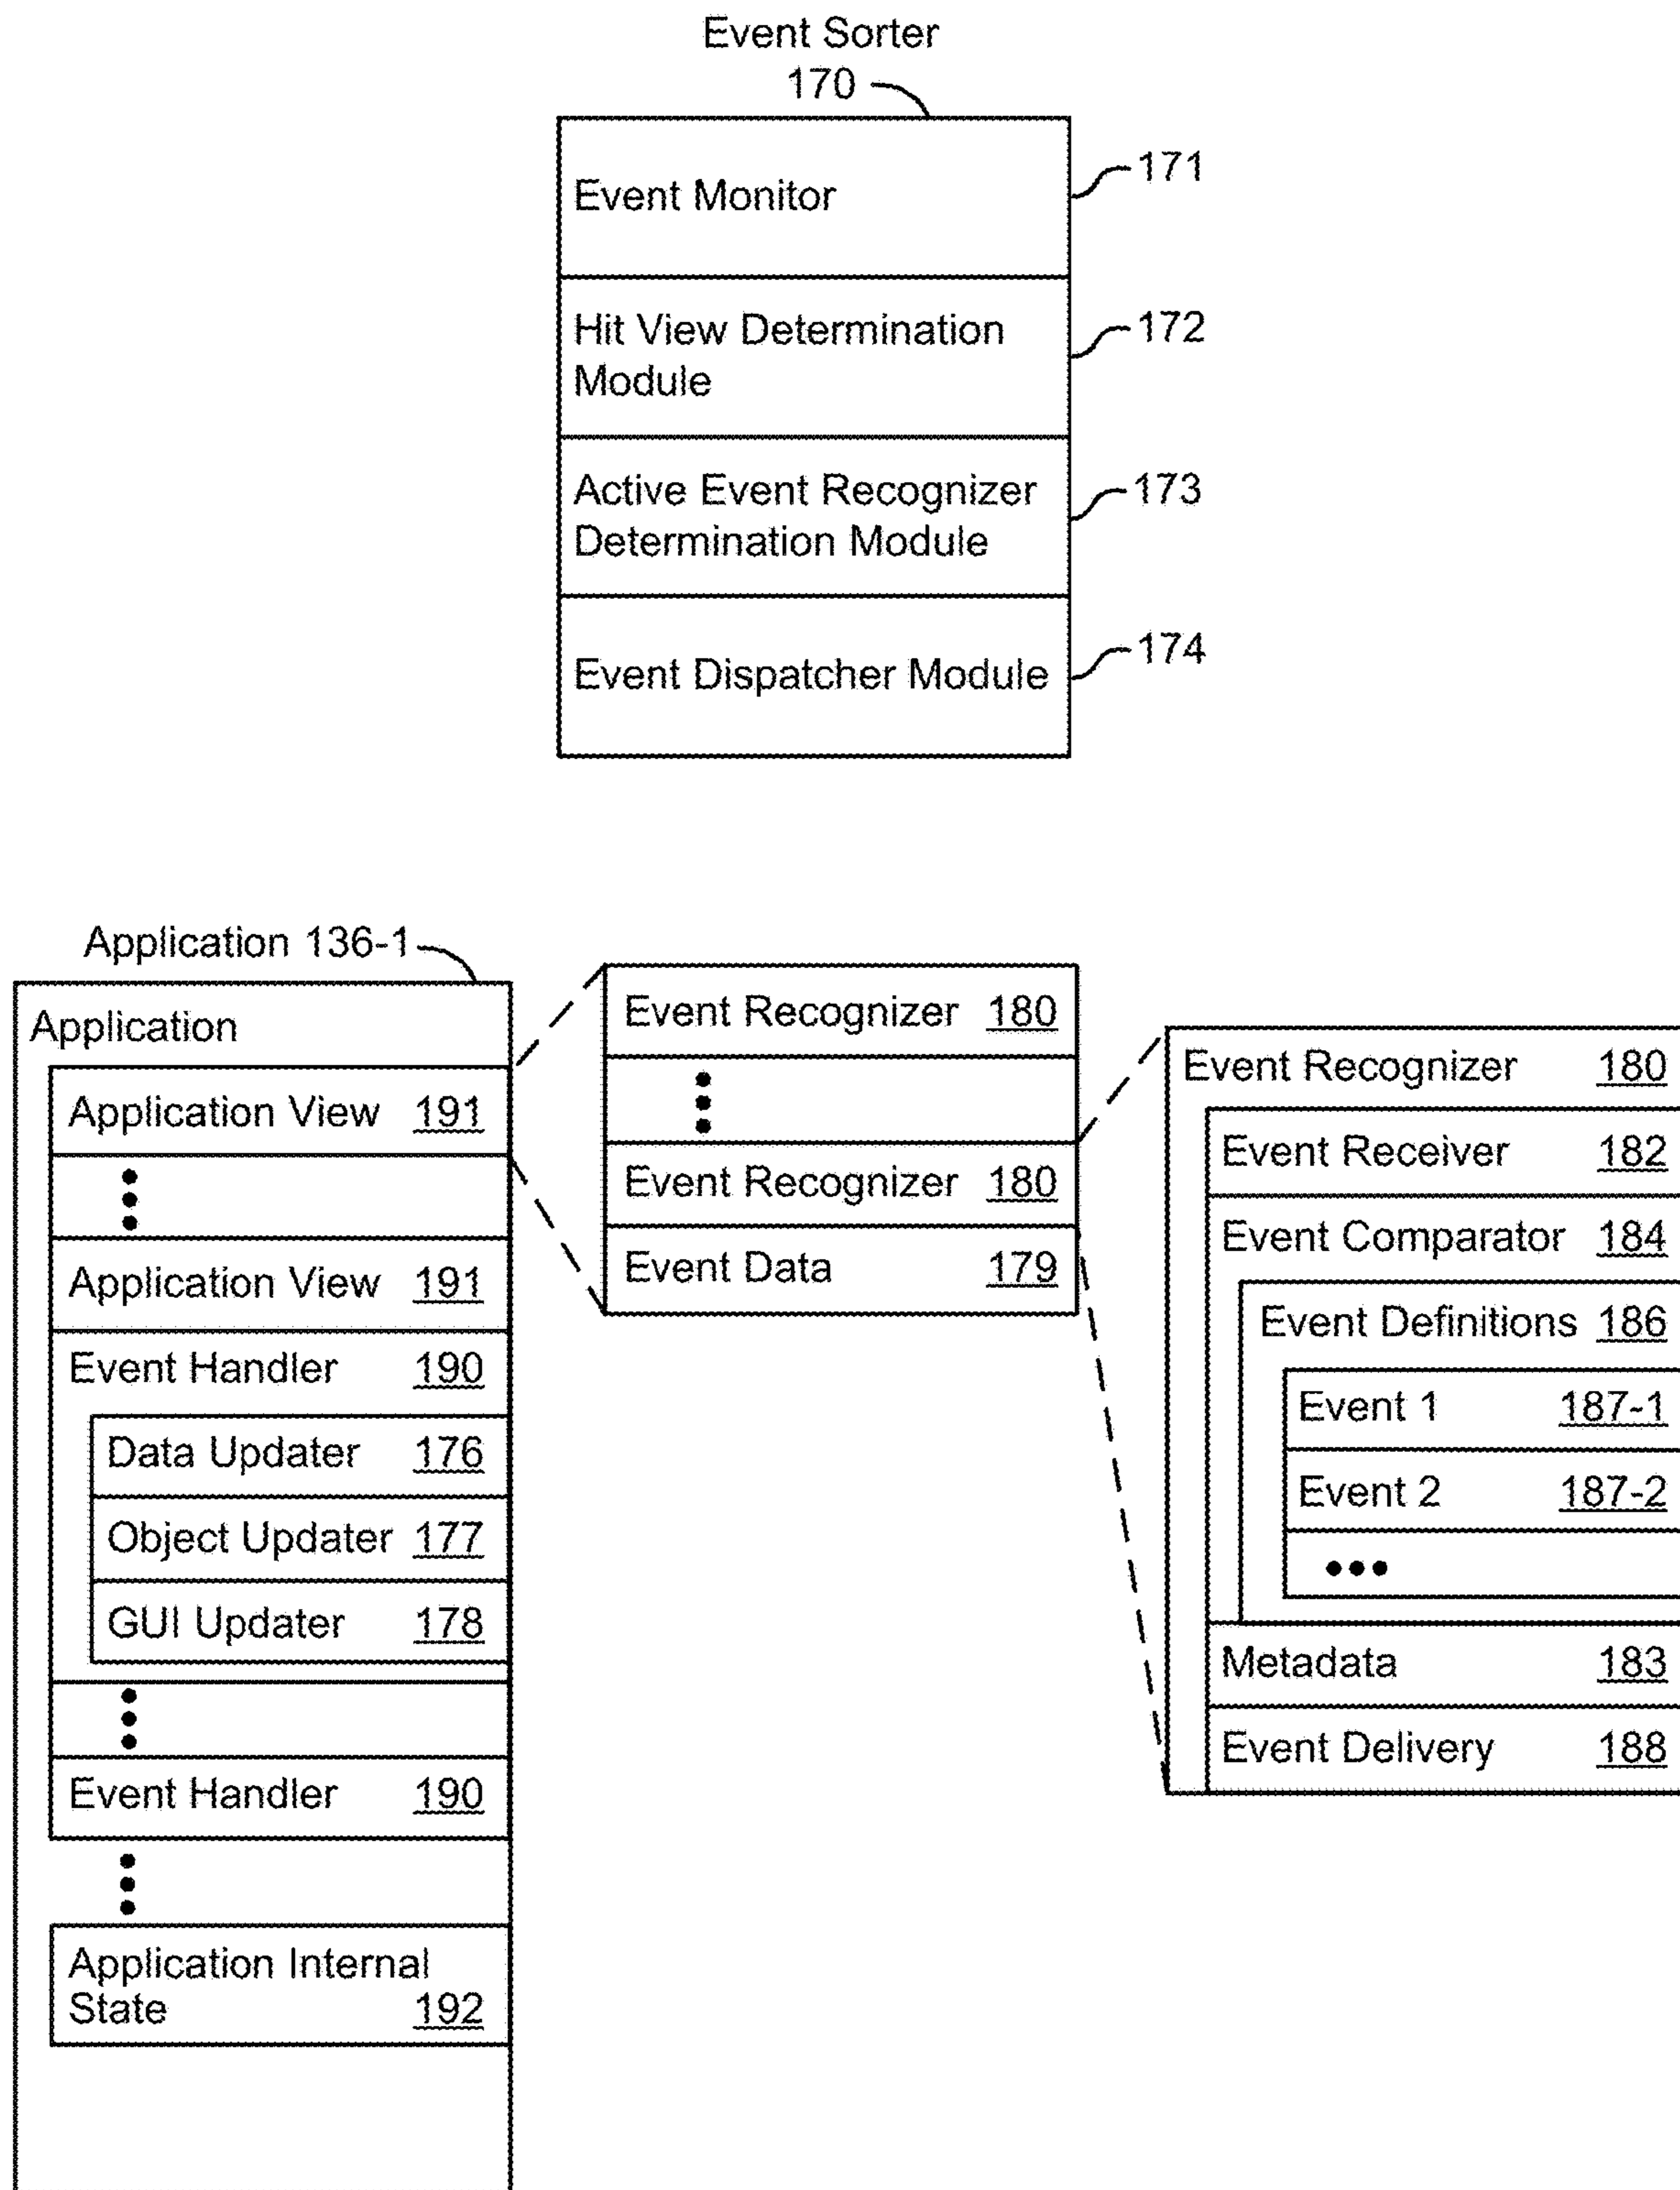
Event Sorter
170

Event Monitor
171

Hit View Determination Module
172

Active Event Recognizer Determination Module
173

Event Dispatcher Module
174

Application 136-1

Application

Application View 191

Application View 191

Event Handler 190

Data Updater 176

Object Updater 177

GUI Updater 178

Event Handler 190

Application Internal State 192

Event Recognizer 180

Event Recognizer 180

Event Data 179

Event Recognizer 180

Event Receiver 182

Event Comparator 184

Event Definitions 186

Event 1 187-1

Event 2 187-2

Metadata 183

Event Delivery 188